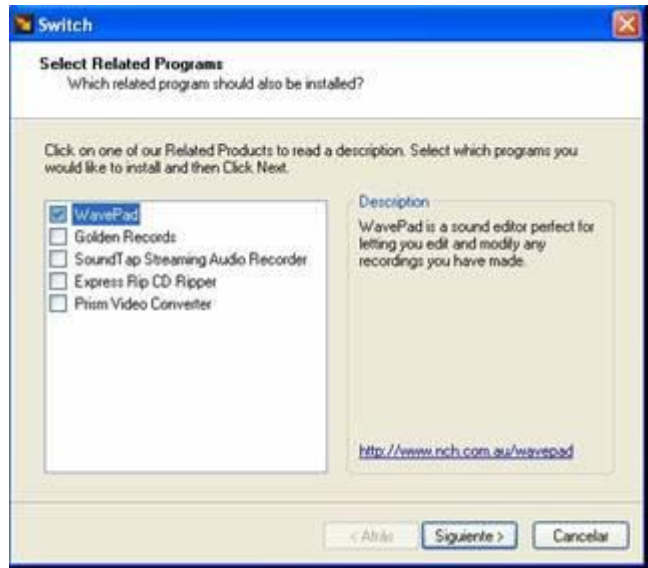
Switch

Select Related Programs
Which related program should also be installed?

Click on one of our Related Products to read a description. Select which programs you would like to install and then Click Next.

WavePad
Golden Records
SoundTap Streaming Audio Recorder
Express Rip CD Ripper
Prism Video Converter

Description
WavePad is a sound editor perfect for letting you edit and modify any recordings you have made.

http://www.nch.com.au/wavepad

< Atrás
Siguiente >
Cancelar